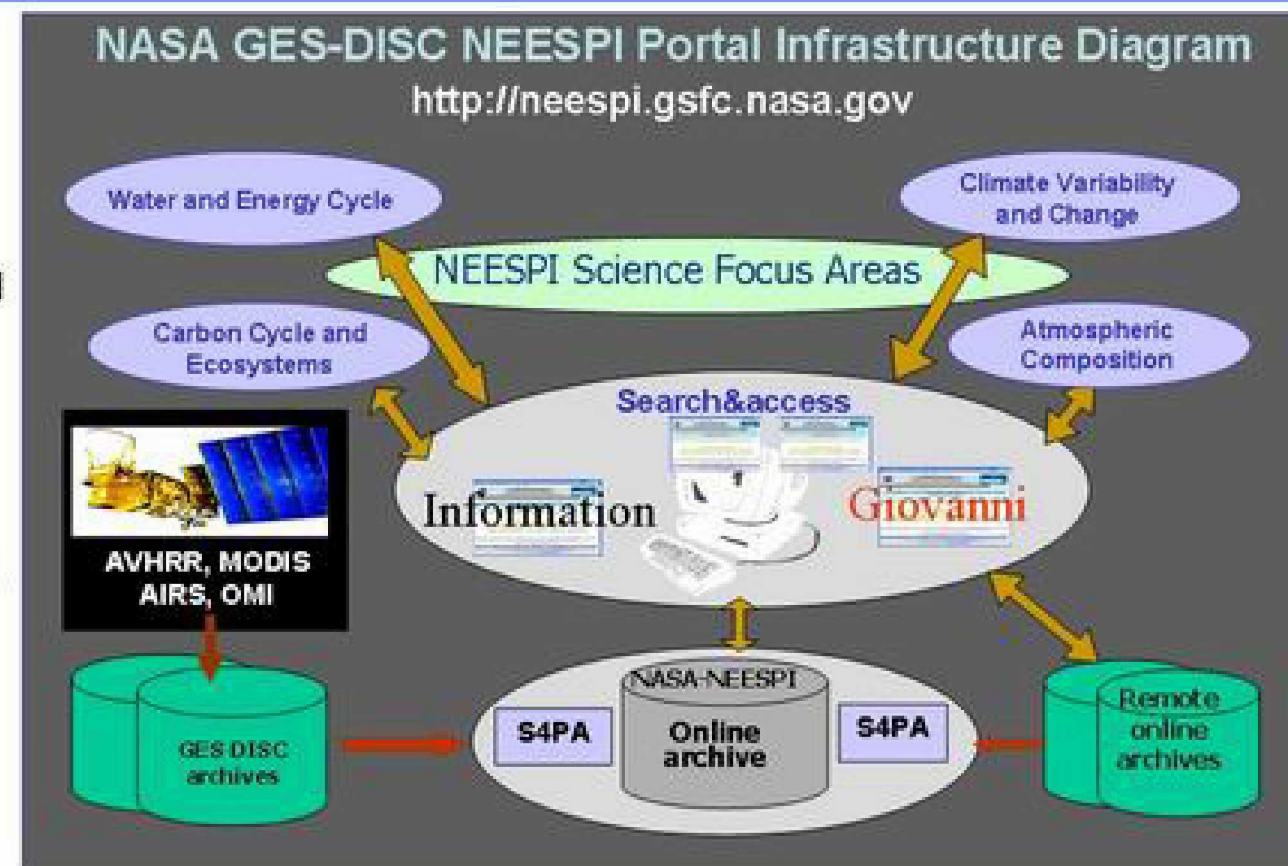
NASA GES-DISC NEESPI Portal Infrastructure Diagram
http://neespi.gsfc.nasa.gov

Water and Energy Cycle

Climate Variability and Change

NEESPI Science Focus Areas

Carbon Cycle and Ecosystems

Atmospheric Composition

Search&access

Information

Giovanni

AVHRR, MODIS AIRS, OMI

NASA-NEESPI

S4PA

Online archive

S4PA

GES DISC archives

Remote online archives